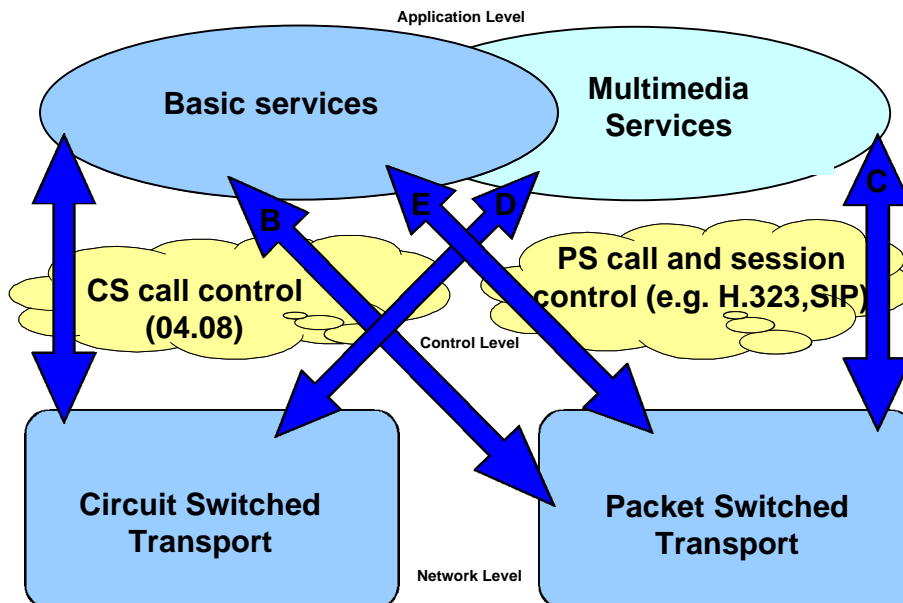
Application Level

Basic services

Multimedia Services

B

E

D

C

CS call control (04.08)

PS call and session control (e.g. H.323,SIP)

Control Level

Circuit Switched Transport

Packet Switched Transport

Network Level